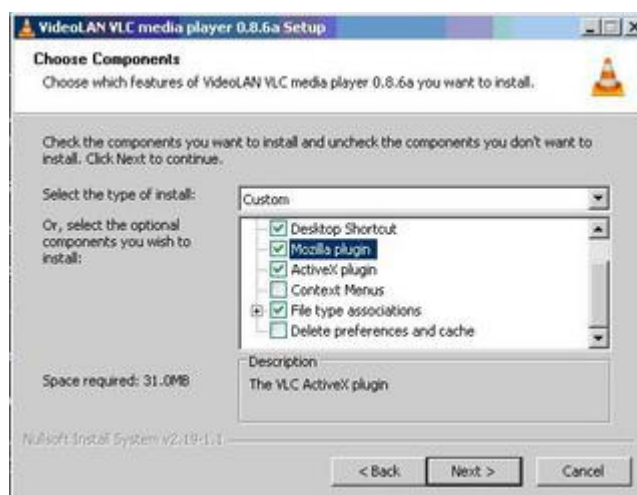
VideoLAN VLC media player 0.8.6a Setup

Choose Components

Choose which features of VideoLAN VLC media player 0.8.6a you want to install.

Check the components you want to install and uncheck the components you don't want to install. Click Next to continue.

Select the type of install:

Custom

Or, select the optional components you wish to install:

Desktop Shortcut
Mozilla plugin
ActiveX plugin
Context Menus
File type associations
Delete preferences and cache

Space required: 31.0MB

Description

The VLC ActiveX plugin

Nullsoft Install System v2.19-1.1

< Back

Next >

Cancel